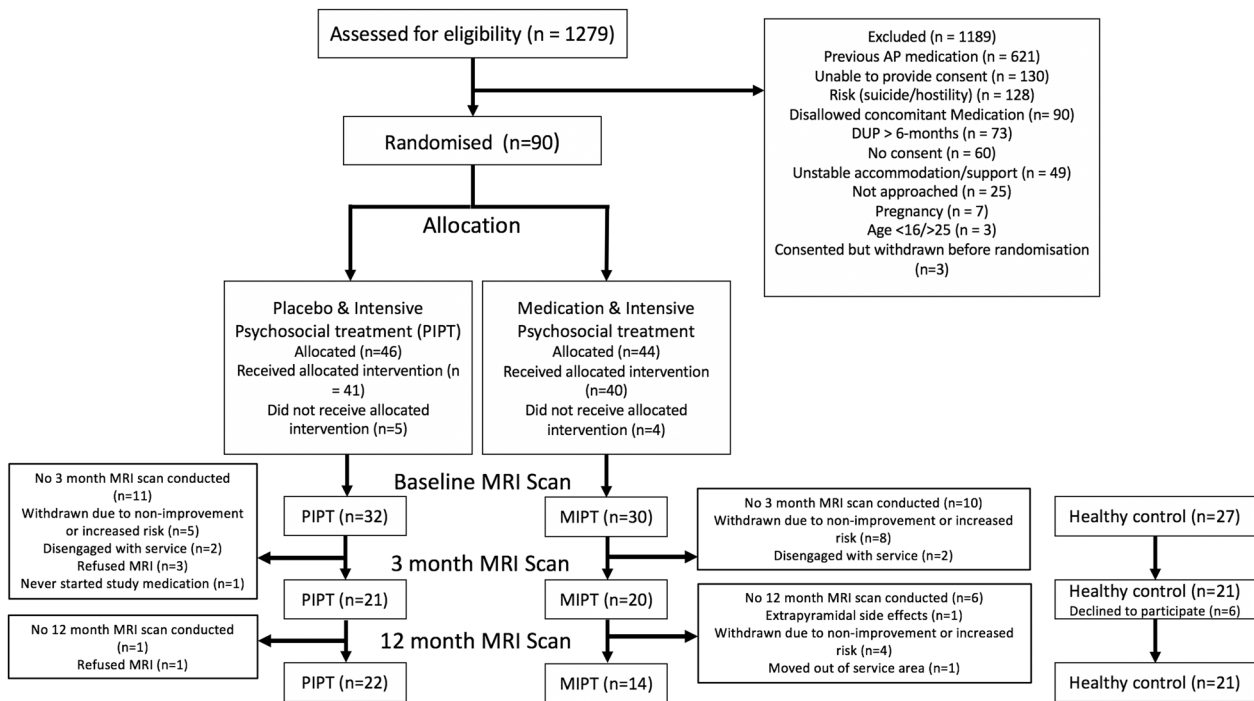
Assessed for eligibility (n = 1279)

Excluded (n = 1189)
Previous AP medication (n = 621)
Unable to provide consent (n = 130)
Risk (suicide/hostility) (n = 128)
Disallowed concomitant Medication (n= 90)
DUP > 6-months (n = 73)
No consent (n = 60)
Unstable accommodation/support (n = 49)
Not approached (n = 25)
Pregnancy (n = 7)
Age <16/>25 (n = 3)
Consented but withdrawn before randomisation (n=3)

Randomised (n=90)

Allocation

Placebo & Intensive Psychosocial treatment (PIPT)
Allocated (n=46)
Received allocated intervention (n = 41)
Did not receive allocated intervention (n=5)

Medication & Intensive Psychosocial treatment
Allocated (n=44)
Received allocated intervention (n=40)
Did not receive allocated intervention (n=4)

Baseline MRI Scan

No 3 month MRI scan conducted (n=11)
Withdrawn due to non-improvement or increased risk (n=5)
Disengaged with service (n=2)
Refused MRI (n=3)
Never started study medication (n=1)

PIPT (n=32)

MIPT (n=30)

No 3 month MRI scan conducted (n=10)
Withdrawn due to non-improvement or increased risk (n=8)
Disengaged with service (n=2)

Healthy control (n=27)

3 month MRI Scan

PIPT (n=21)

MIPT (n=20)

No 12 month MRI scan conducted (n=6)
Extrapyramidal side effects (n=1)
Withdrawn due to non-improvement or increased risk (n=4)
Moved out of service area (n=1)

Healthy control (n=21)
Declined to participate (n=6)

No 12 month MRI scan conducted (n=1)
Refused MRI (n=1)

12 month MRI Scan

PIPT (n=22)

MIPT (n=14)

Healthy control (n=21)